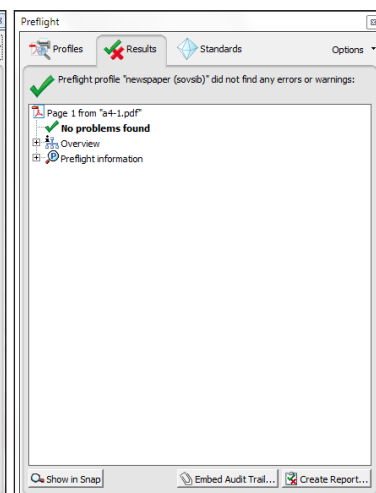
Preflight

Profiles

Results

Standards

Options

Preflight profile "newspaper (sovsib)" did not find any errors or warnings:

Page 1 from "a4-1.pdf"

No problems found

Overview

Preflight information

Show in Snap

Embed Audit Trail...

Create Report...